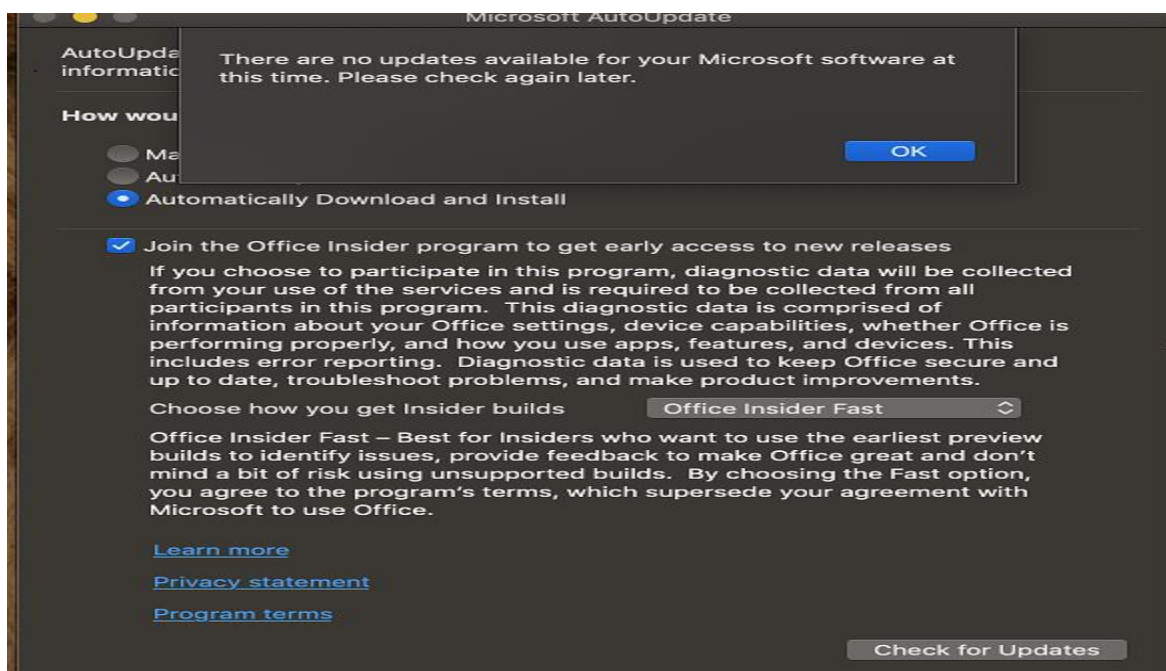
Microsoft AutoUpdate

AutoUpda informatic

There are no updates available for your Microsoft software at this time. Please check again later.

OK

How wou

Ma

Au

Automatically Download and Install

Join the Office Insider program to get early access to new releases

If you choose to participate in this program, diagnostic data will be collected from your use of the services and is required to be collected from all participants in this program. This diagnostic data is comprised of information about your Office settings, device capabilities, whether Office is performing properly, and how you use apps, features, and devices. This includes error reporting. Diagnostic data is used to keep Office secure and up to date, troubleshoot problems, and make product improvements.

Choose how you get Insider builds

Office Insider Fast

Office Insider Fast – Best for Insiders who want to use the earliest preview builds to identify issues, provide feedback to make Office great and don't mind a bit of risk using unsupported builds. By choosing the Fast option, you agree to the program's terms, which supersede your agreement with Microsoft to use Office.

Learn more

Privacy statement

Program terms

Check for Updates